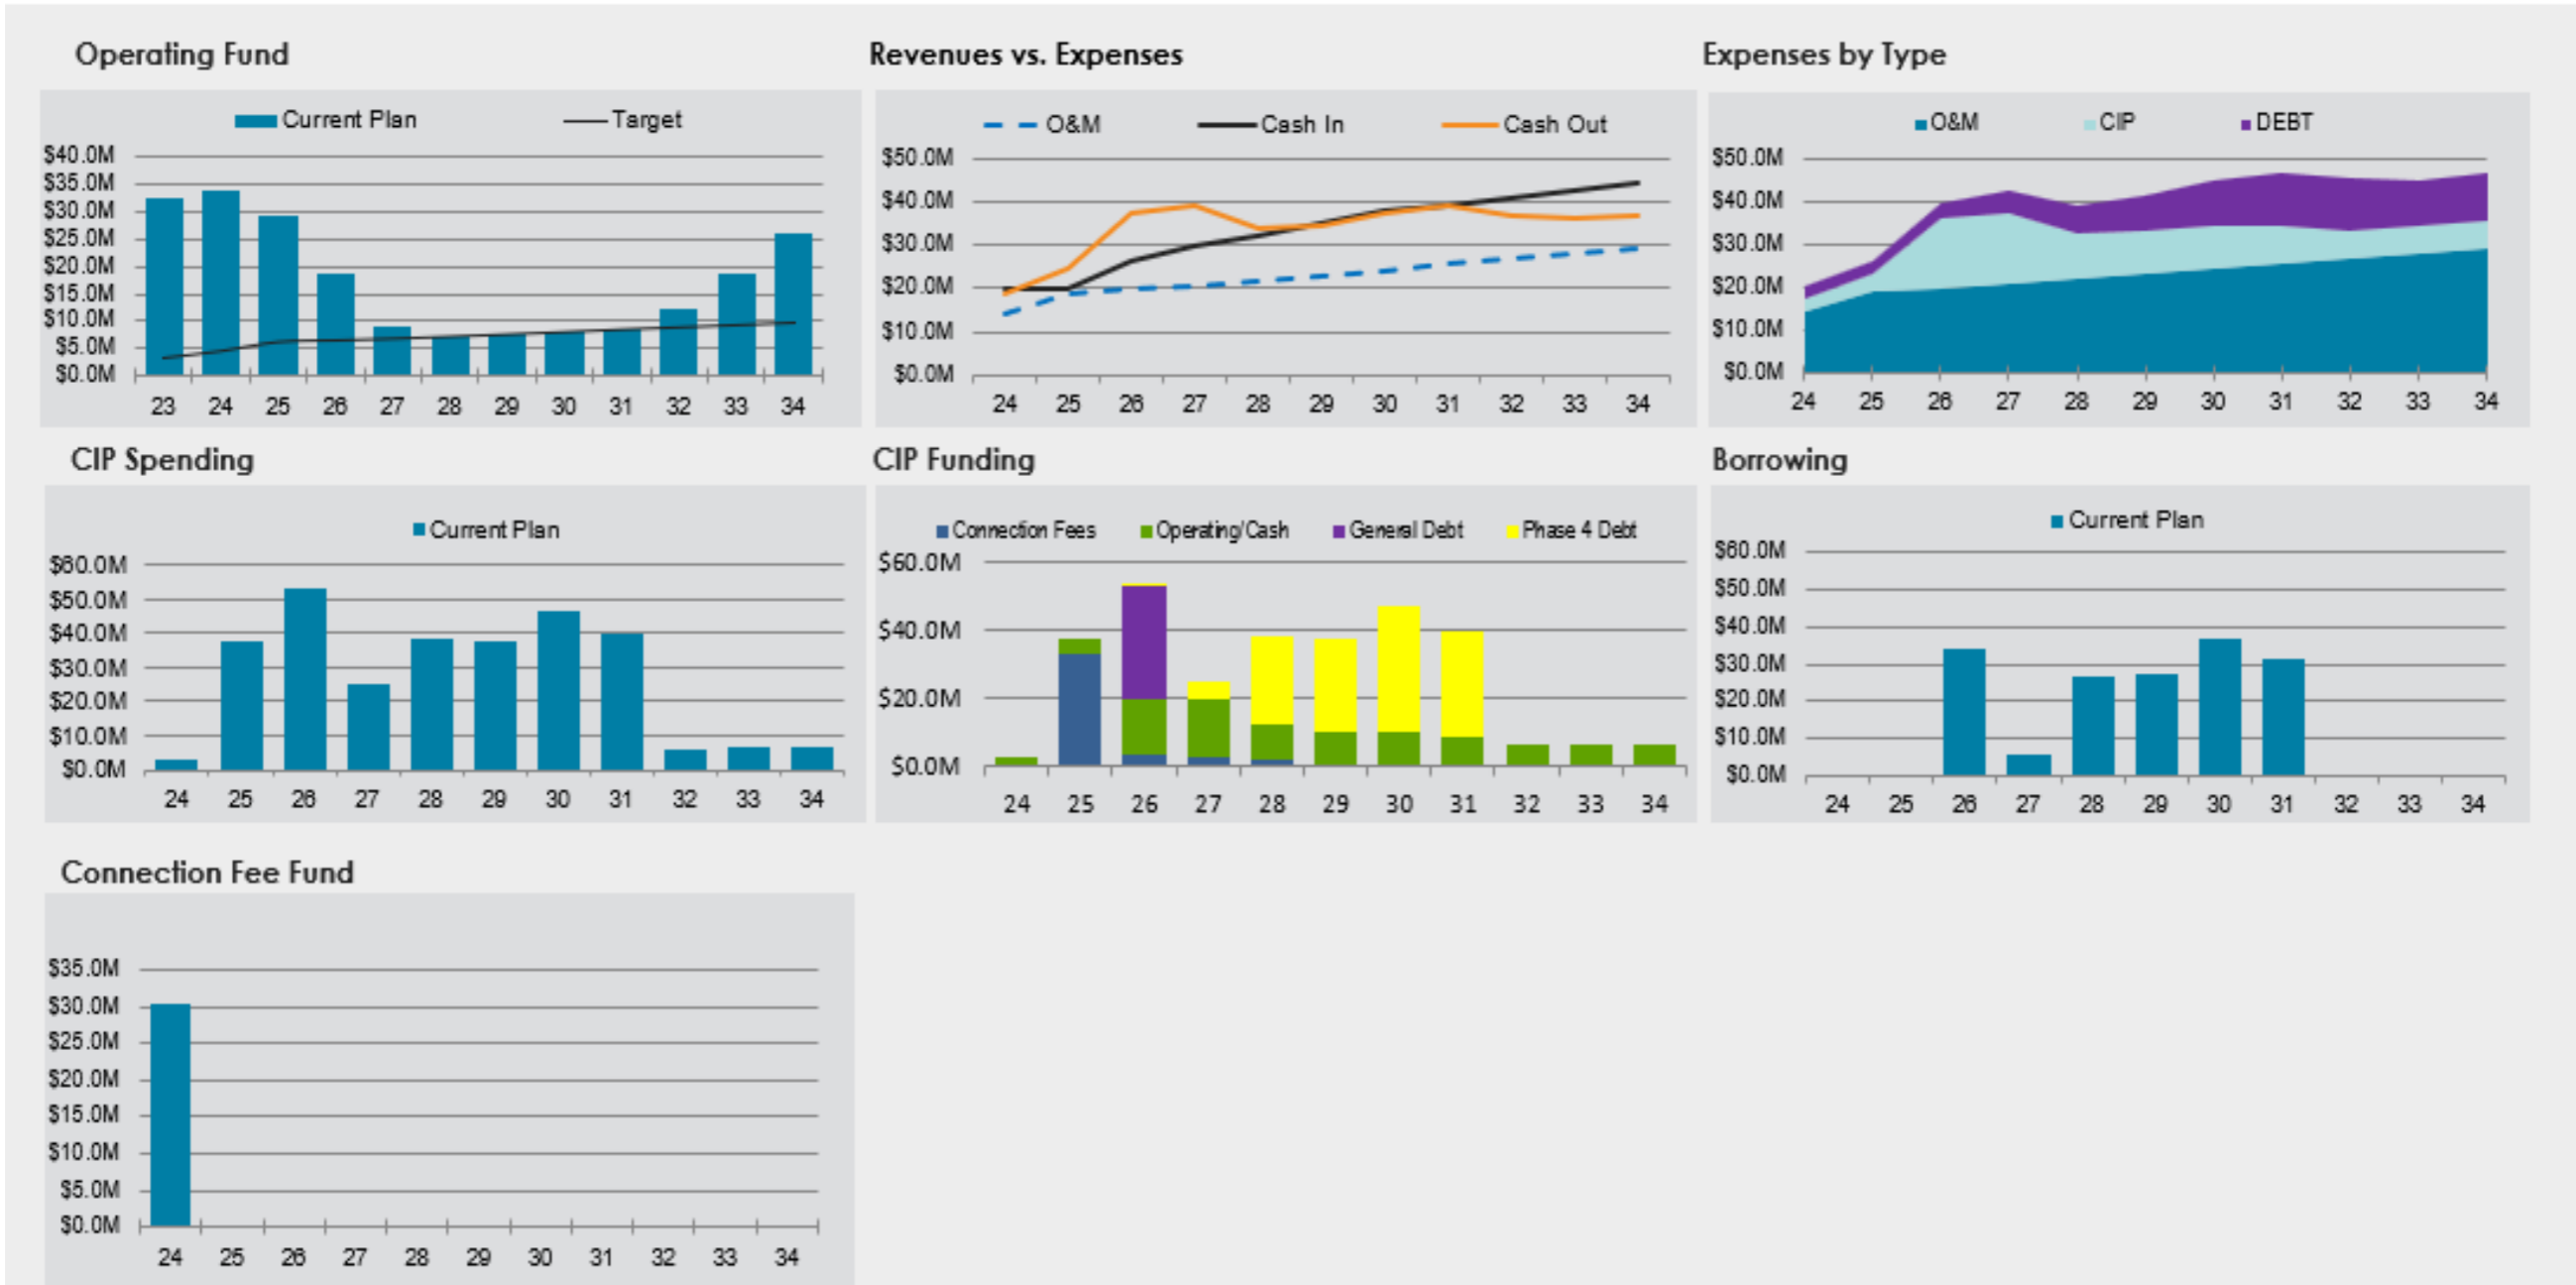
Operating Fund

Current Plan
Target

$40.0M
$35.0M
$30.0M
$25.0M
$20.0M
$15.0M
$10.0M
$5.0M
$0.0M

23 24 25 26 27 28 29 30 31 32 33 34

Revenues vs. Expenses

O&M
Cash In
Cash Out

$50.0M
$40.0M
$30.0M
$20.0M
$10.0M
$0.0M

24 25 26 27 28 29 30 31 32 33 34

Expenses by Type

O&M
CIP
DEBT

$50.0M
$40.0M
$30.0M
$20.0M
$10.0M
$0.0M

24 25 26 27 28 29 30 31 32 33 34

CIP Spending

Current Plan

$60.0M
$50.0M
$40.0M
$30.0M
$20.0M
$10.0M
$0.0M

24 25 26 27 28 29 30 31 32 33 34

CIP Funding

Connection Fees
Operating/Cash
General Debt
Phase 4 Debt

$60.0M
$40.0M
$20.0M
$0.0M

24 25 26 27 28 29 30 31 32 33 34

Borrowing

Current Plan

$60.0M
$50.0M
$40.0M
$30.0M
$20.0M
$10.0M
$0.0M

24 25 26 27 28 29 30 31 32 33 34

Connection Fee Fund

$35.0M
$30.0M
$25.0M
$20.0M
$15.0M
$10.0M
$5.0M
$0.0M

24 25 26 27 28 29 30 31 32 33 34